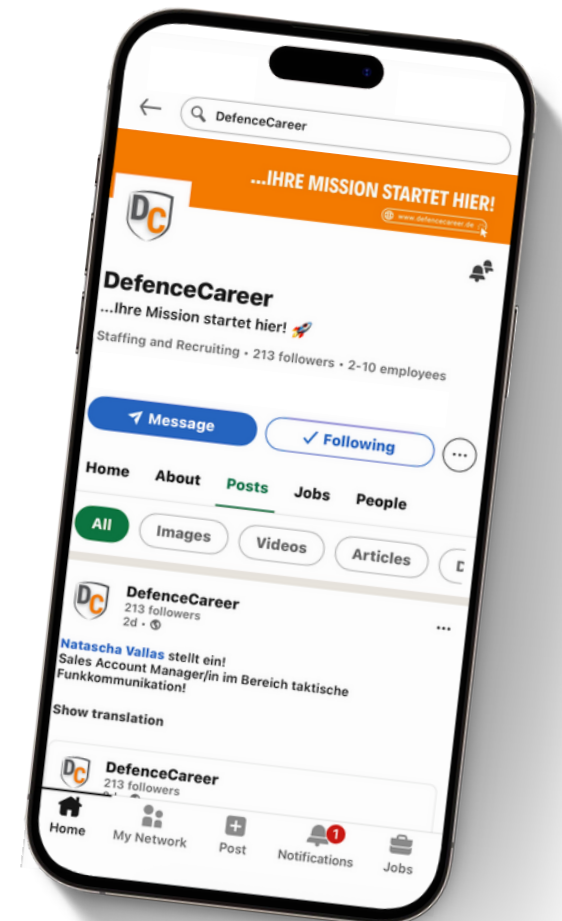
DefenceCareer

...IHRE MISSION STARTET HIER!

www.defencecareer.de

DC

DefenceCareer

...Ihre Mission startet hier! 🚀

Staffing and Recruiting • 213 followers • 2-10 employees

Message

✓ Following

Home About Posts Jobs People

All Images Videos Articles D

DC DefenceCareer
213 followers
2d •

Natascha Vallas stellt ein!
Sales Account Manager/in im Bereich taktische Funkkommunikation!

Show translation

DC DefenceCareer
213 followers

Home My Network Post 1 Notifications Jobs